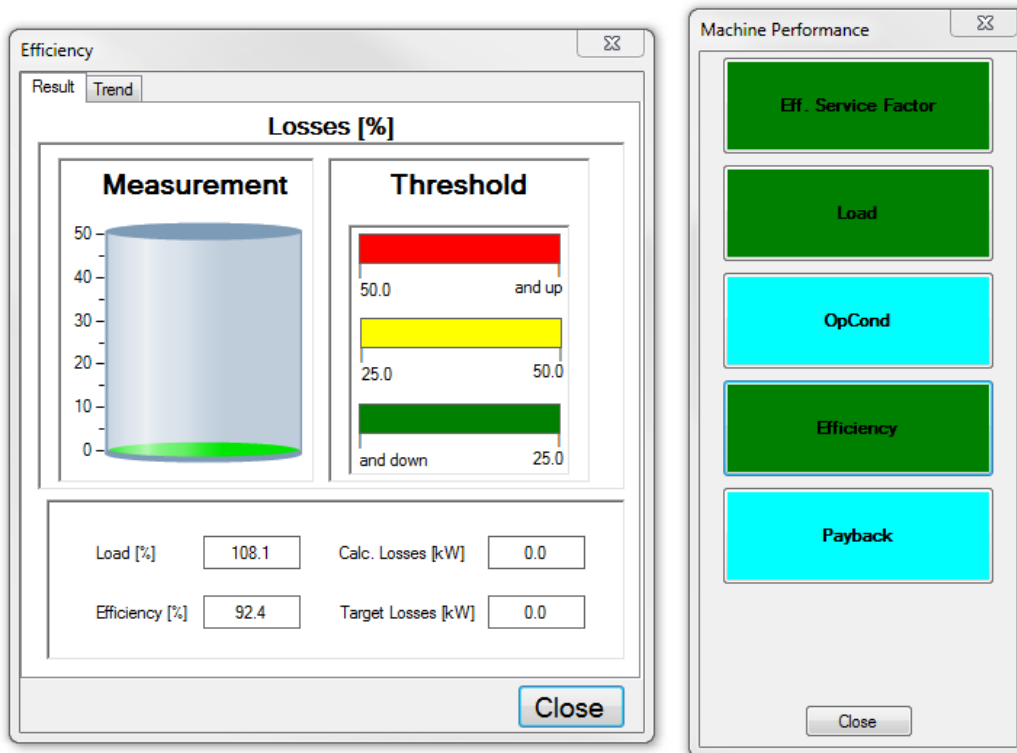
Efficiency

Result | Trend

Losses [%]

Measurement

50
40
30
20
10
0

Threshold

50.0 and up

25.0 50.0

and down 25.0

Load [%] 108.1 Calc. Losses [kW] 0.0

Efficiency [%] 92.4 Target Losses [kW] 0.0

Close

Machine Performance

Eff. Service Factor

Load

OpCond

Efficiency

Payback

Close